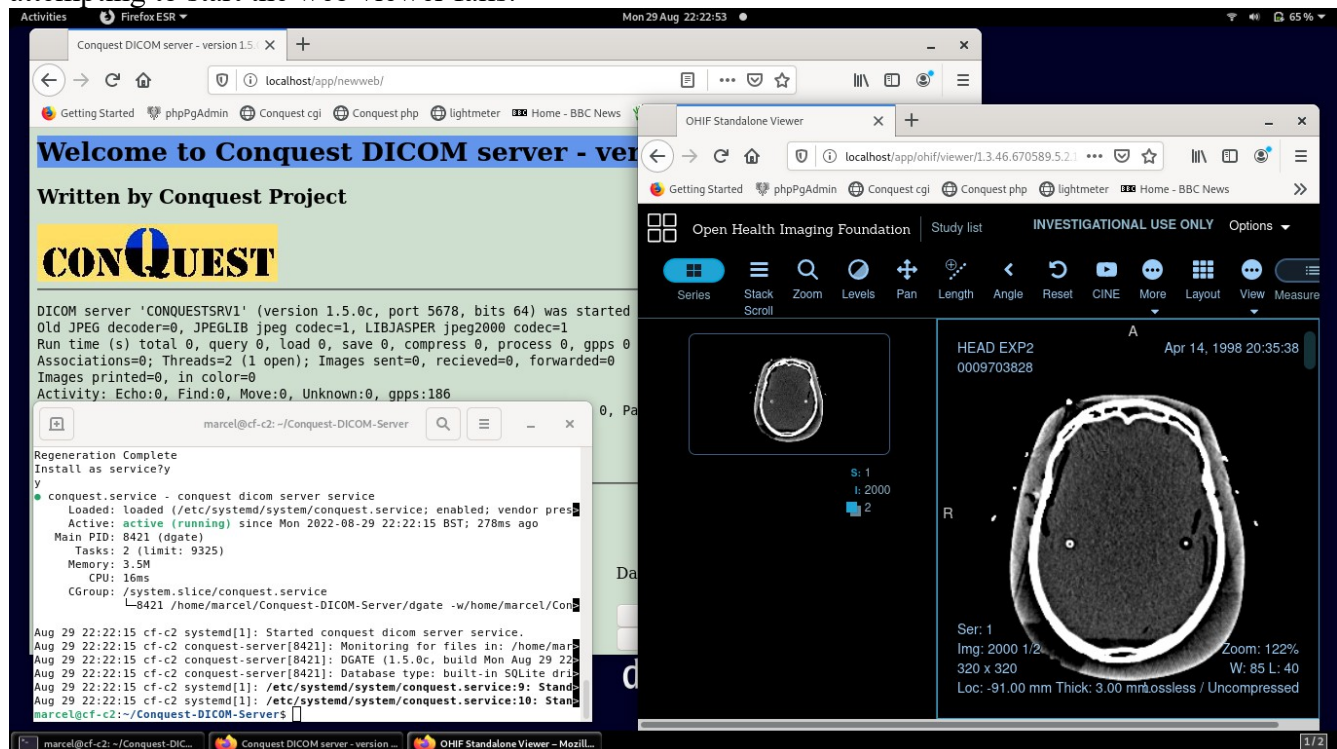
Activities   Firefox ESR ▾   Mon 29 Aug 22:22:53 ●   65 %

Conquest DICOM server - version 1.5. ✕ +

localhost/app/newweb/

Getting Started  phpPgAdmin  Conquest cgi  Conquest php  lightmeter  Home - BBC News

Welcome to Conquest DICOM server - ver

Written by Conquest Project

CONQUEST

DICOM server 'CONQUESTSRV1' (version 1.5.0c, port 5678, bits 64) was started
Old JPEG decoder=0, JPEGLIB jpeg codec=1, LIBJASPER jpeg2000 codec=1
Run time (s) total 0, query 0, load 0, save 0, compress 0, process 0, gpps 0
Associations=0; Threads=2 (1 open); Images sent=0, recieved=0, forwarded=0
Images printed=0, in color=0
Activity: Echo:0, Find:0, Move:0, Unknown:0, gpps:186
0, Pa

marcel@cf-c2: ~/Conquest-DICOM-Server

Regeneration Complete
Install as service?y
y
● conquest.service - conquest dicom server service
     Loaded: loaded (/etc/systemd/system/conquest.service; enabled; vendor pres>
     Active: active (running) since Mon 2022-08-29 22:22:15 BST; 278ms ago
   Main PID: 8421 (dgate)
      Tasks: 2 (limit: 9325)
     Memory: 3.5M
        CPU: 16ms
     CGroup: /system.slice/conquest.service
             └─8421 /home/marcel/Conquest-DICOM-Server/dgate -w/home/marcel/Con>

Aug 29 22:22:15 cf-c2 systemd[1]: Started conquest dicom server service.
Aug 29 22:22:15 cf-c2 conquest-server[8421]: Monitoring for files in: /home/mar>
Aug 29 22:22:15 cf-c2 conquest-server[8421]: DGATE (1.5.0c, build Mon Aug 29 22>
Aug 29 22:22:15 cf-c2 conquest-server[8421]: Database type: built-in SQLite dri>
Aug 29 22:22:15 cf-c2 systemd[1]: /etc/systemd/system/conquest.service:9: Stand>
Aug 29 22:22:15 cf-c2 systemd[1]: /etc/systemd/system/conquest.service:10: Stan>
marcel@cf-c2:~/Conquest-DICOM-Server$

Da

d

OHIF Standalone Viewer ✕ +

localhost/app/ohif/viewer/1.3.46.670589.5.2.1

Getting Started  phpPgAdmin  Conquest cgi  Conquest php  lightmeter  Home - BBC News

Open Health Imaging Foundation | Study list   INVESTIGATIONAL USE ONLY  Options ▾

Series  Stack Scroll  Zoom  Levels  Pan  Length  Angle  Reset  CINE  More  Layout  View  Measure

S: 1
I: 2000
2

A
HEAD EXP2   Apr 14, 1998 20:35:38
0009703828

R

Ser: 1
Img: 2000 1/2   Zoom: 122%
320 x 320   W: 85 L: 40
Loc: -91.00 mm Thick: 3.00 mm Lossless / Uncompressed

marcel@cf-c2: ~/Conquest-DIC...   Conquest DICOM server - version ...   OHIF Standalone Viewer – Mozill...   1/2